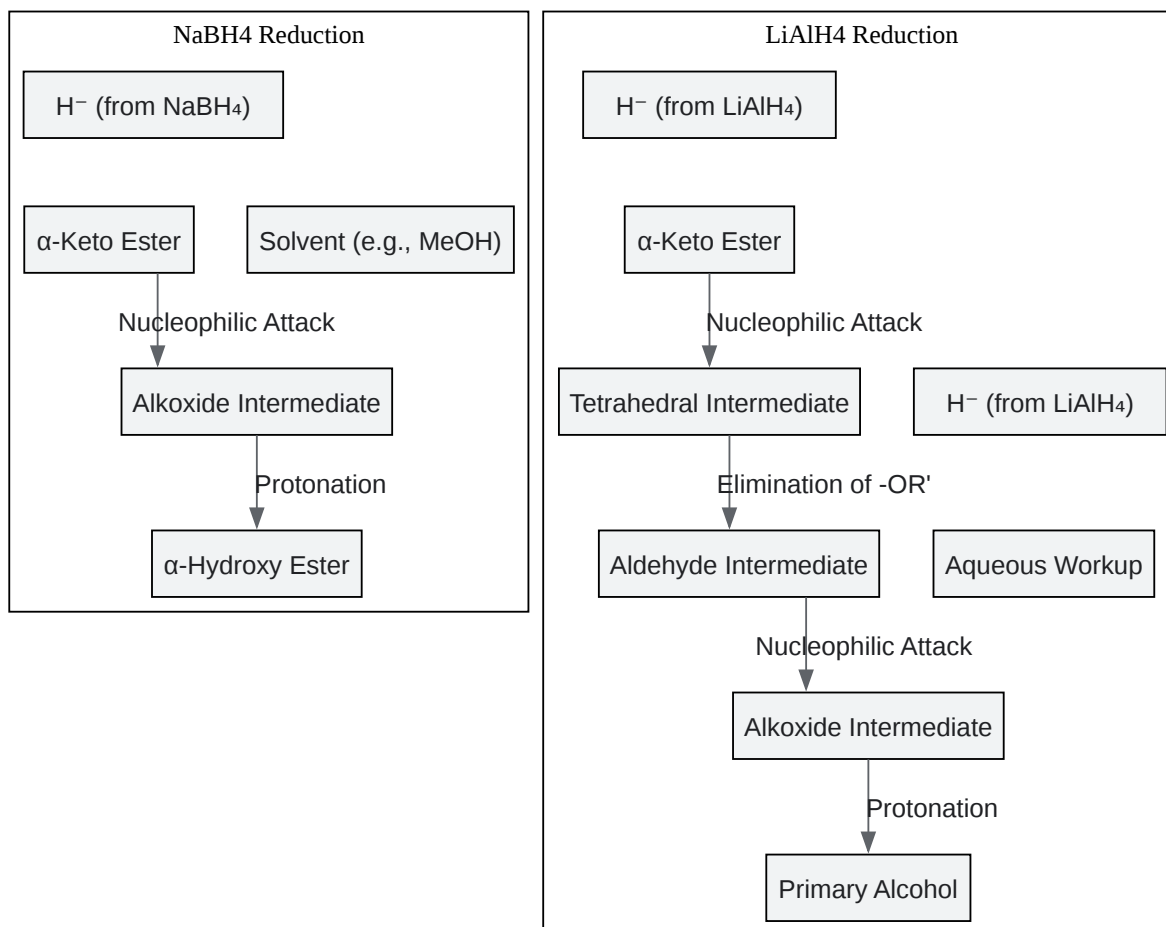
NaBH4 Reduction

H⁻ (from NaBH₄)

α-Keto Ester

Solvent (e.g., MeOH)

Nucleophilic Attack

Alkoxide Intermediate

Protonation

α-Hydroxy Ester

LiAlH4 Reduction

H⁻ (from LiAlH₄)

α-Keto Ester

Nucleophilic Attack

Tetrahedral Intermediate

H⁻ (from LiAlH₄)

Elimination of -OR'

Aldehyde Intermediate

Aqueous Workup

Nucleophilic Attack

Alkoxide Intermediate

Protonation

Primary Alcohol